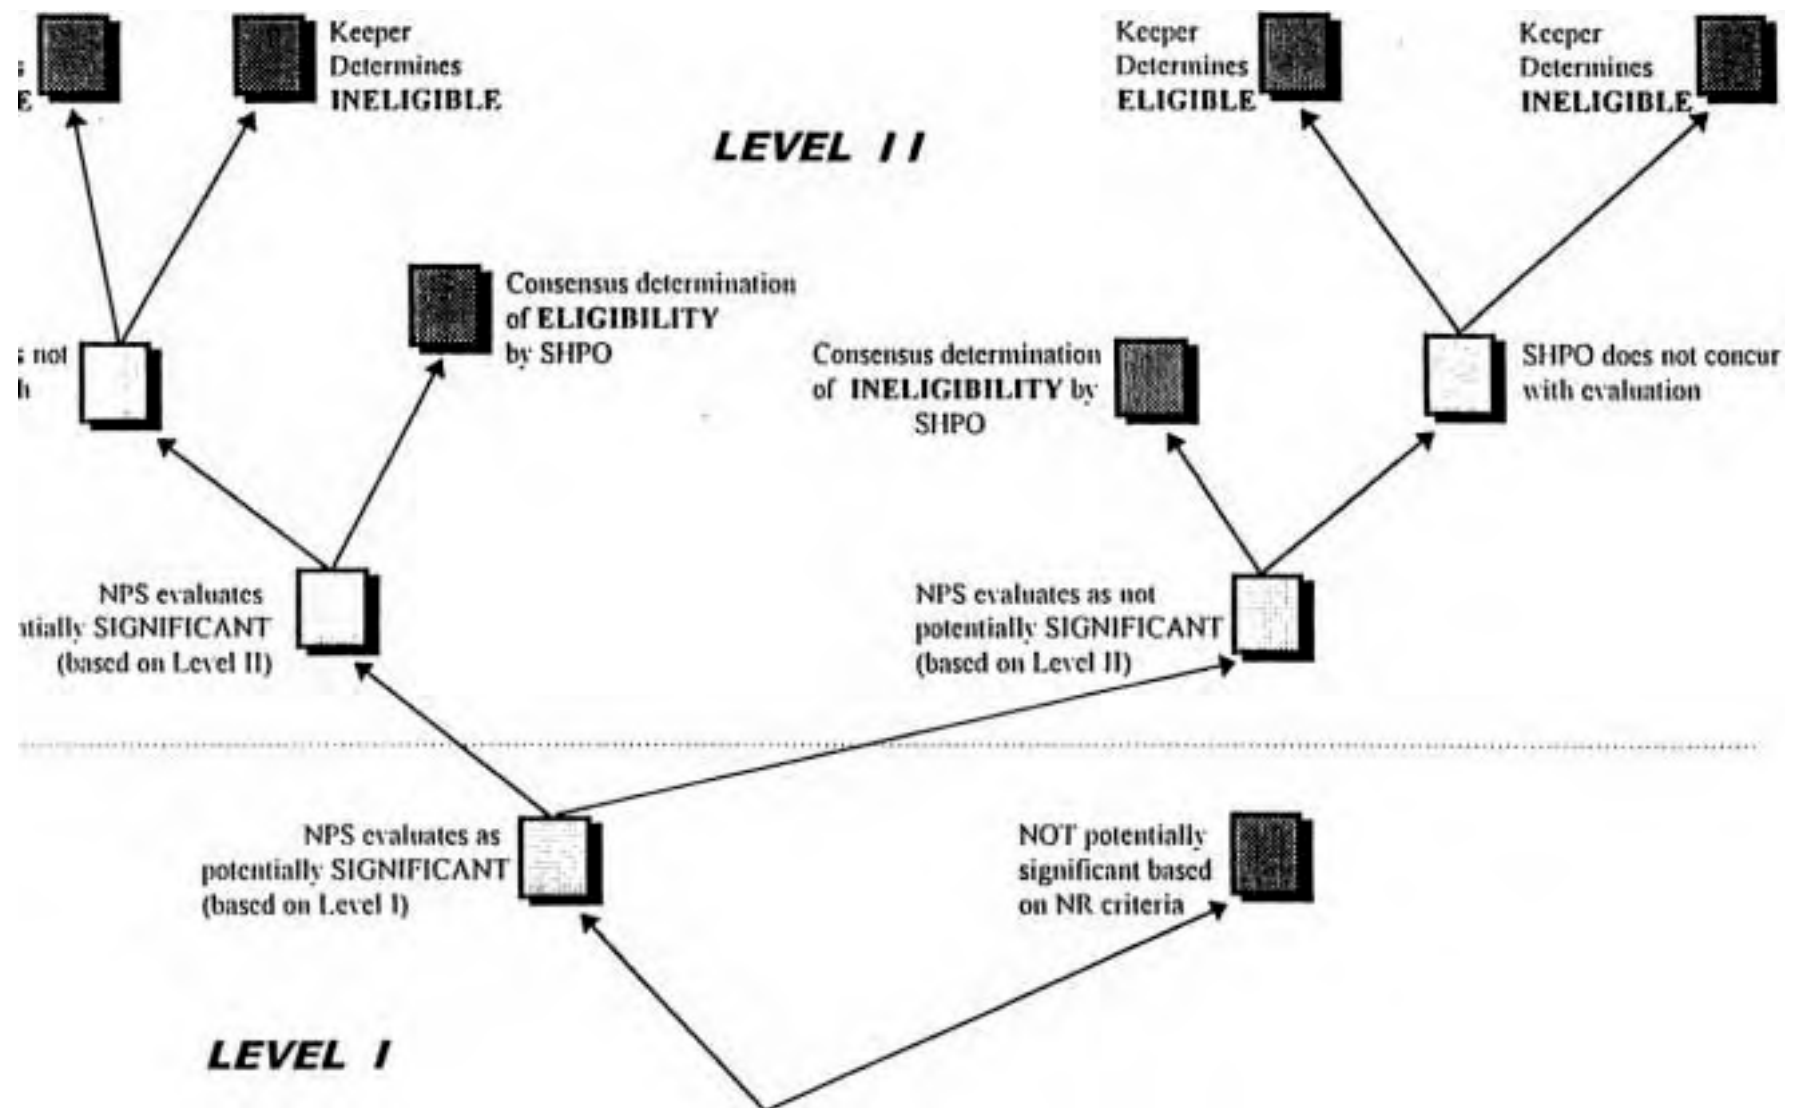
s
E

Keeper Determines INELIGIBLE

Keeper Determines ELIGIBLE

Keeper Determines INELIGIBLE

LEVEL II

Consensus determination of ELIGIBILITY by SHPO

s not
h

Consensus determination of INELIGIBILITY by SHPO

SHPO does not concur with evaluation

NPS evaluates
ntially SIGNIFICANT (based on Level II)

NPS evaluates as not potentially SIGNIFICANT (based on Level II)

NPS evaluates as potentially SIGNIFICANT (based on Level I)

NOT potentially significant based on NR criteria

LEVEL I